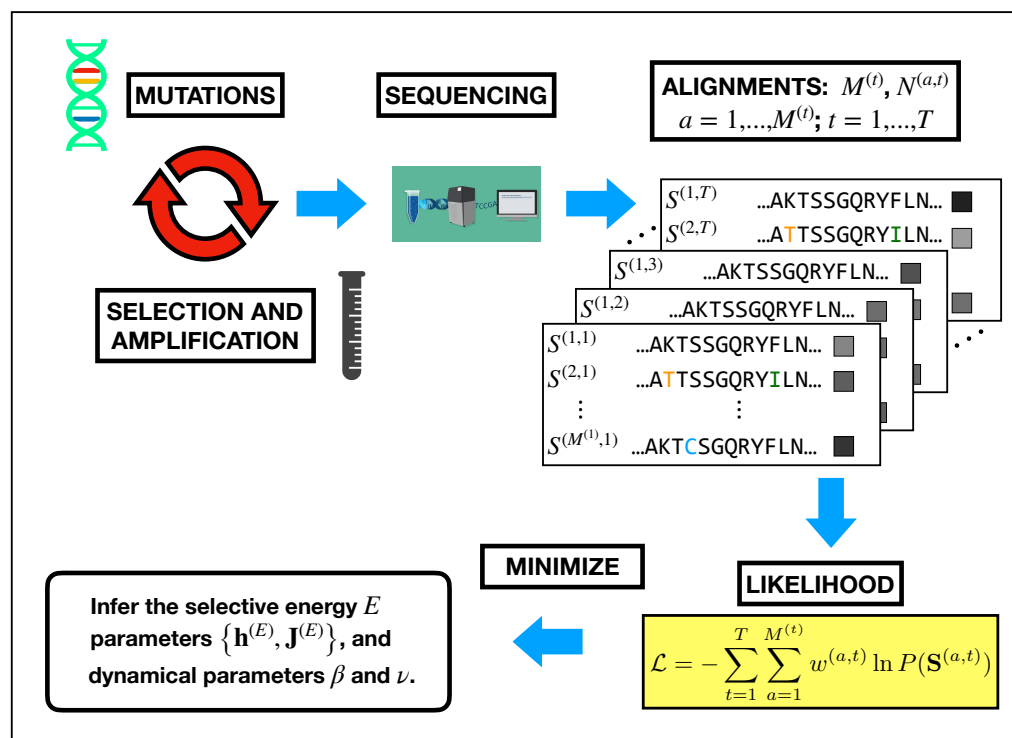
MUTATIONS

SEQUENCING

ALIGNMENTS: $M^{(t)}$, $N^{(a,t)}$
$a = 1,...,M^{(t)}$; $t = 1,...,T$

TCCGA

$S^{(1,T)}$ ...AKTSSGQRYFLN...
$S^{(2,T)}$ ...ATTSSGQRYILN...

$S^{(1,3)}$ ...AKTSSGQRYFLN...

$S^{(1,2)}$ ...AKTSSGQRYFLN...

$S^{(1,1)}$ ...AKTSSGQRYFLN...
$S^{(2,1)}$ ...ATTSSGQRYILN...
⋮ ⋮
$S^{(M^{(1)},1)}$ ...AKTCSGQRYFLN...

SELECTION AND AMPLIFICATION

MINIMIZE

LIKELIHOOD

$\mathcal{L} = -\sum_{t=1}^{T}\sum_{a=1}^{M^{(t)}} w^{(a,t)} \ln P(\mathbf{S}^{(a,t)})$

Infer the selective energy $E$ parameters $\left\{\mathbf{h}^{(E)}, \mathbf{J}^{(E)}\right\}$, and dynamical parameters $\beta$ and $\nu$.